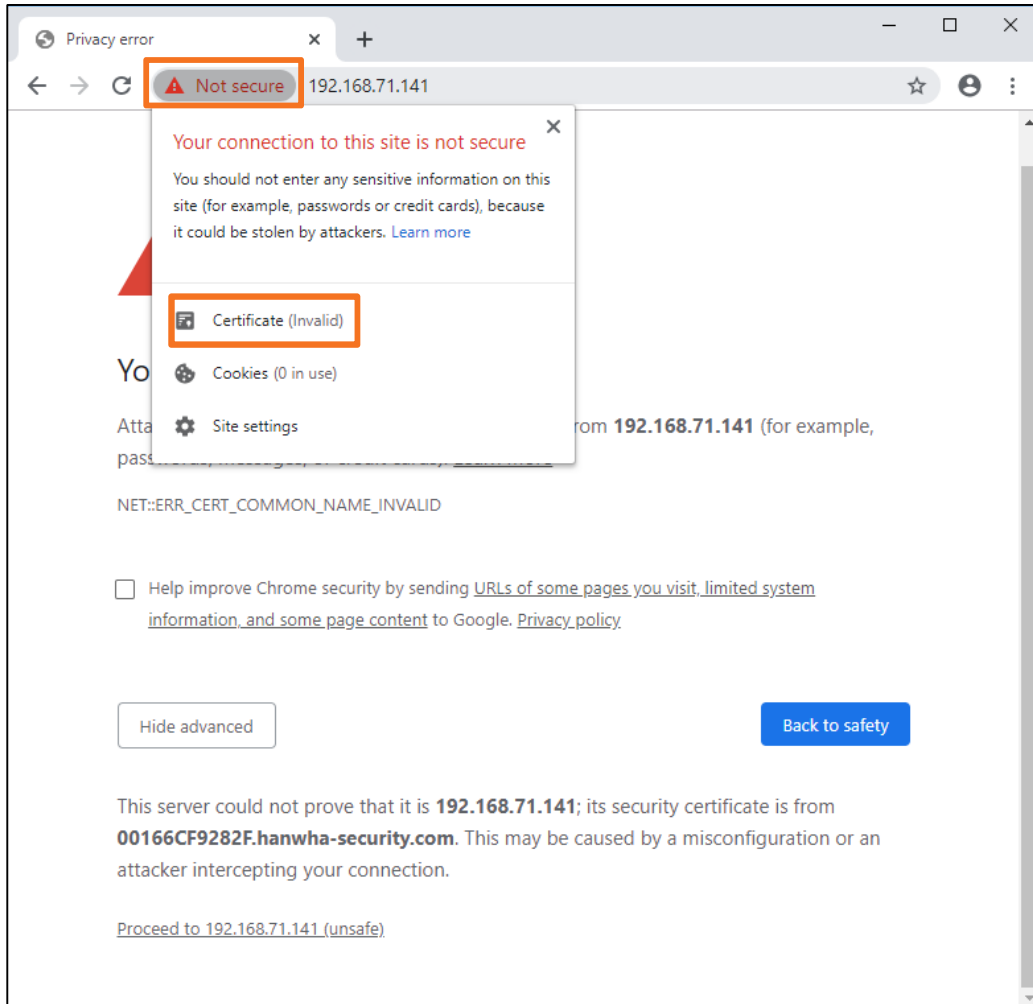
Privacy error

Not secure 192.168.71.141

Your connection to this site is not secure

You should not enter any sensitive information on this site (for example, passwords or credit cards), because it could be stolen by attackers. Learn more

Certificate (Invalid)

Cookies (0 in use)

Site settings

Yo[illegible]

Atta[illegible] rom 192.168.71.141 (for example, pas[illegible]

NET::ERR_CERT_COMMON_NAME_INVALID

Help improve Chrome security by sending URLs of some pages you visit, limited system information, and some page content to Google. Privacy policy

Hide advanced

Back to safety

This server could not prove that it is 192.168.71.141; its security certificate is from 00166CF9282F.hanwha-security.com. This may be caused by a misconfiguration or an attacker intercepting your connection.

Proceed to 192.168.71.141 (unsafe)